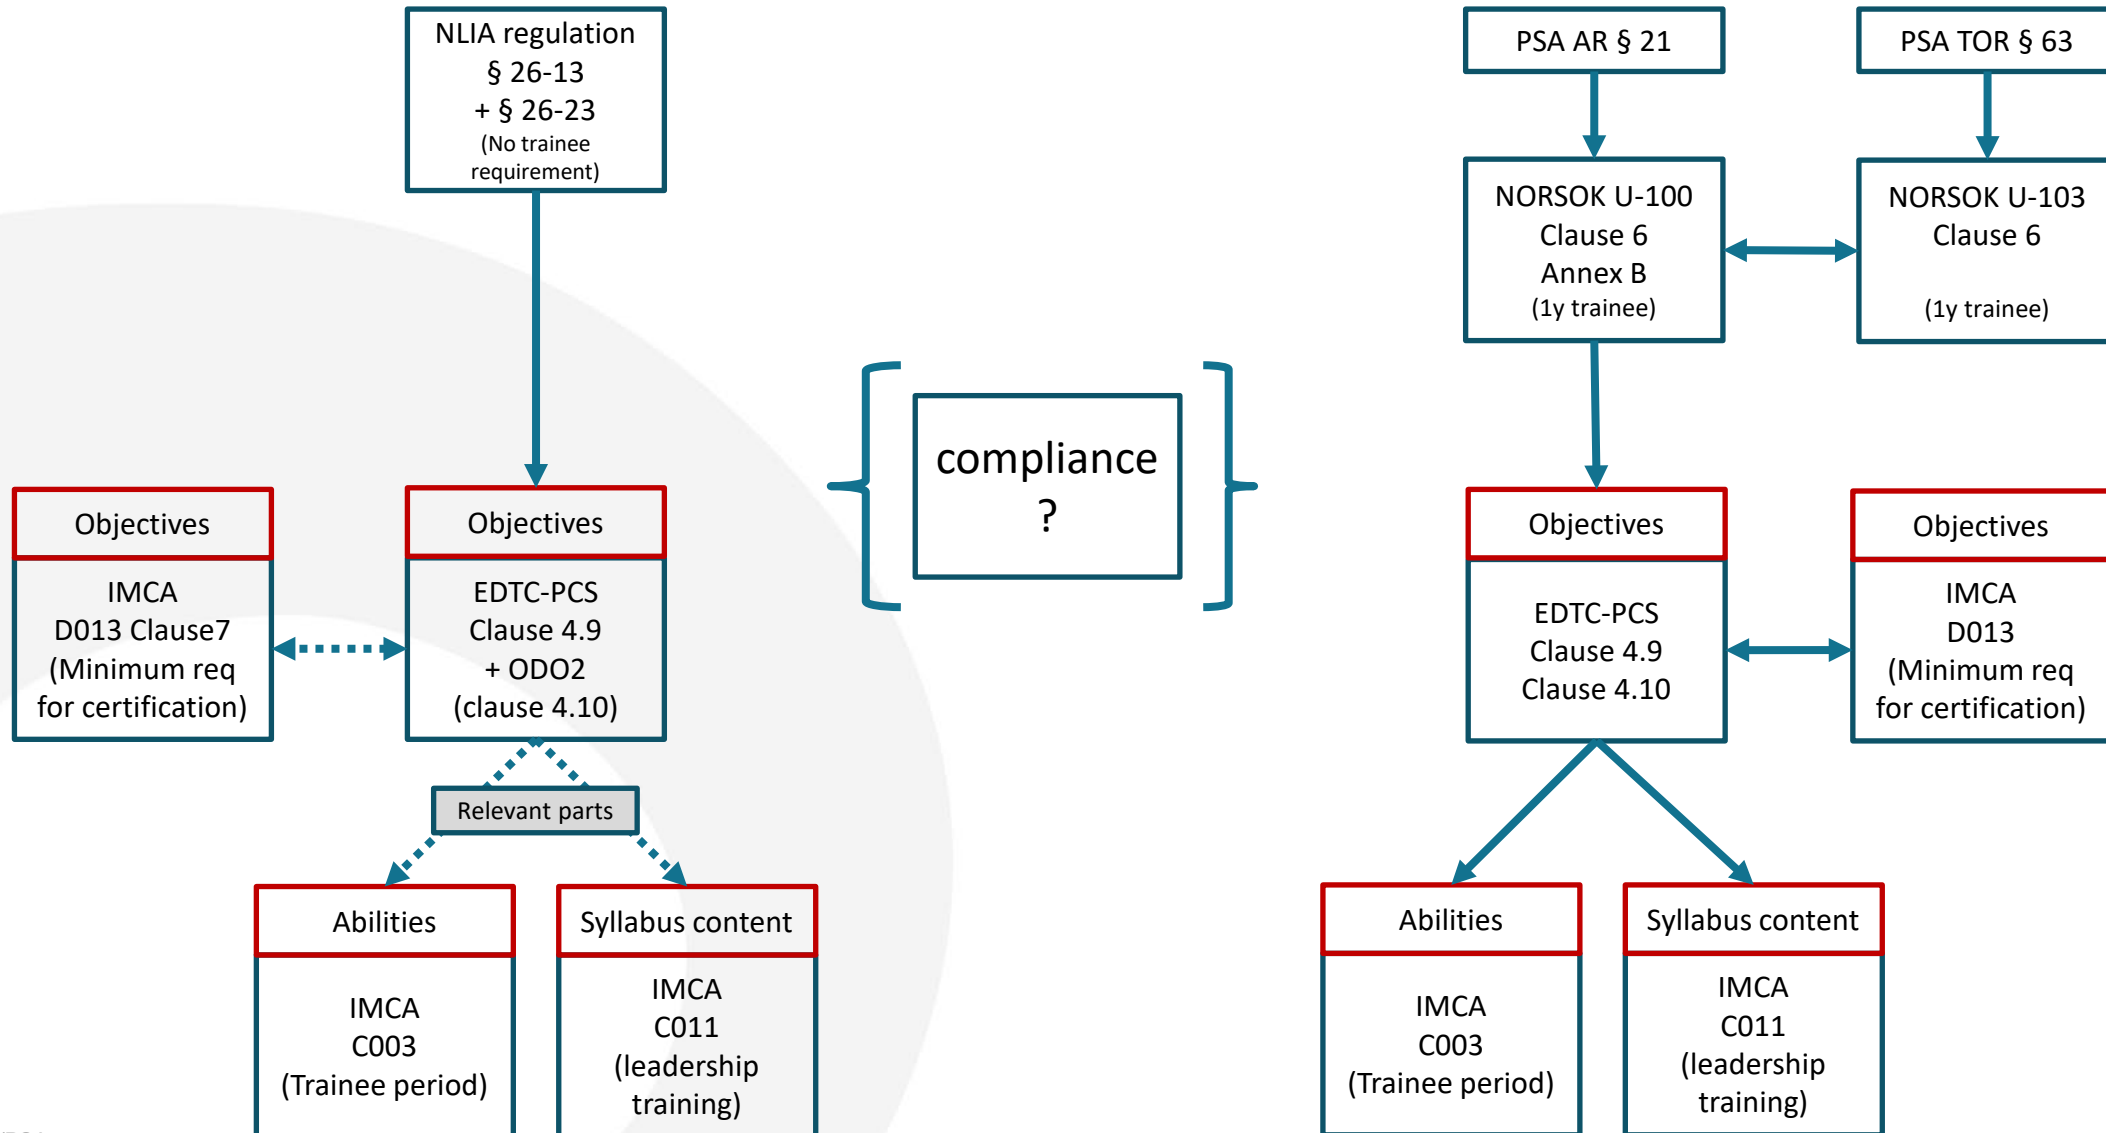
NLIA regulation
§ 26-13
+ § 26-23
(No trainee requirement)

Objectives

IMCA
D013 Clause7
(Minimum req for certification)

Objectives

EDTC-PCS
Clause 4.9
+ ODO2
(clause 4.10)

Relevant parts

Abilities

IMCA
C003
(Trainee period)

Syllabus content

IMCA
C011
(leadership training)

compliance
?

PSA AR § 21

PSA TOR § 63

NORSOK U-100
Clause 6
Annex B
(1y trainee)

NORSOK U-103
Clause 6

(1y trainee)

Objectives

EDTC-PCS
Clause 4.9
Clause 4.10

Objectives

IMCA
D013
(Minimum req for certification)

Abilities

IMCA
C003
(Trainee period)

Syllabus content

IMCA
C011
(leadership training)